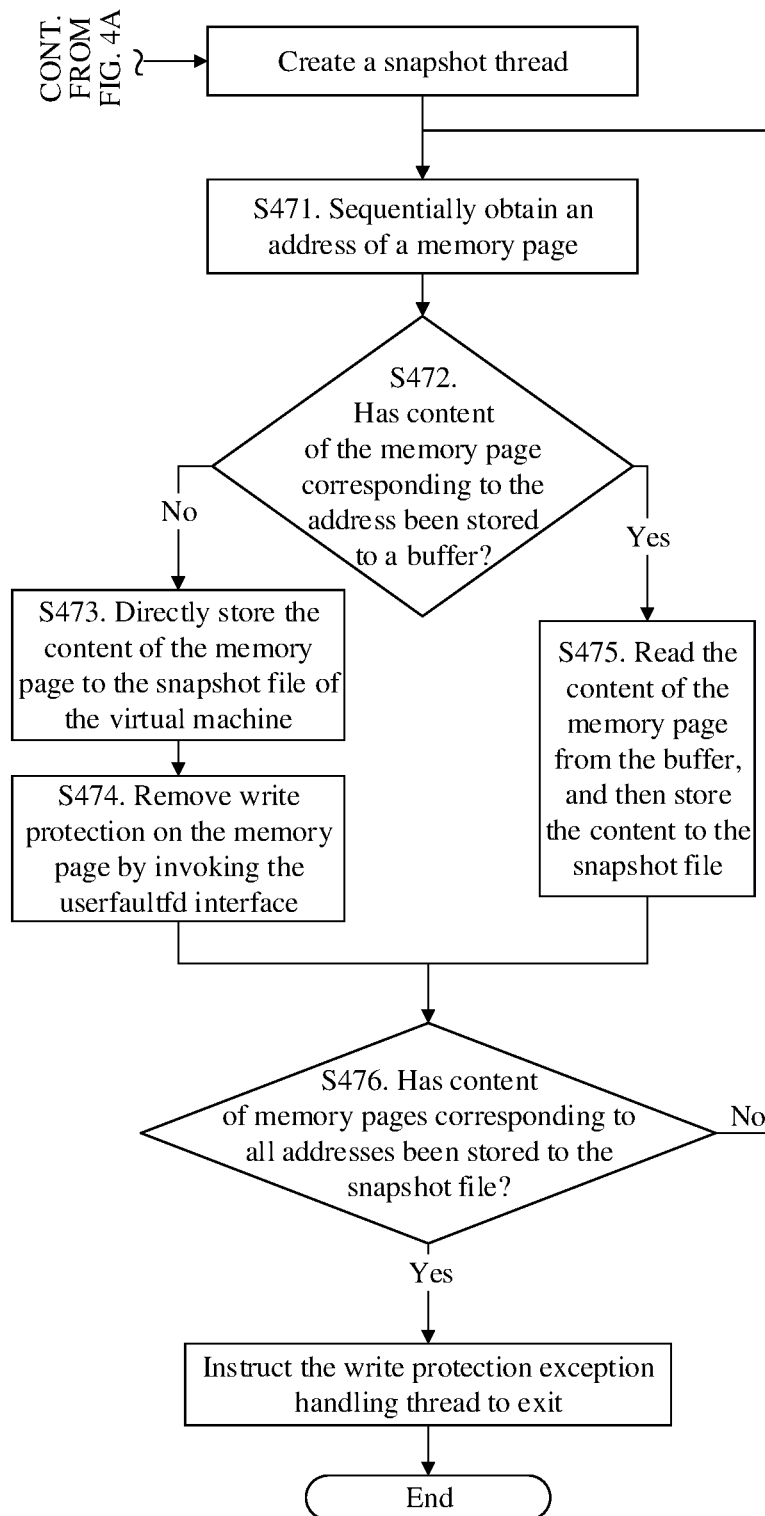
CONT. FROM FIG. 4A

Create a snapshot thread

S471. Sequentially obtain an address of a memory page

S472. Has content of the memory page corresponding to the address been stored to a buffer?

No

Yes

S473. Directly store the content of the memory page to the snapshot file of the virtual machine

S474. Remove write protection on the memory page by invoking the userfaultfd interface

S475. Read the content of the memory page from the buffer, and then store the content to the snapshot file

S476. Has content of memory pages corresponding to all addresses been stored to the snapshot file?

No

Yes

Instruct the write protection exception handling thread to exit

End